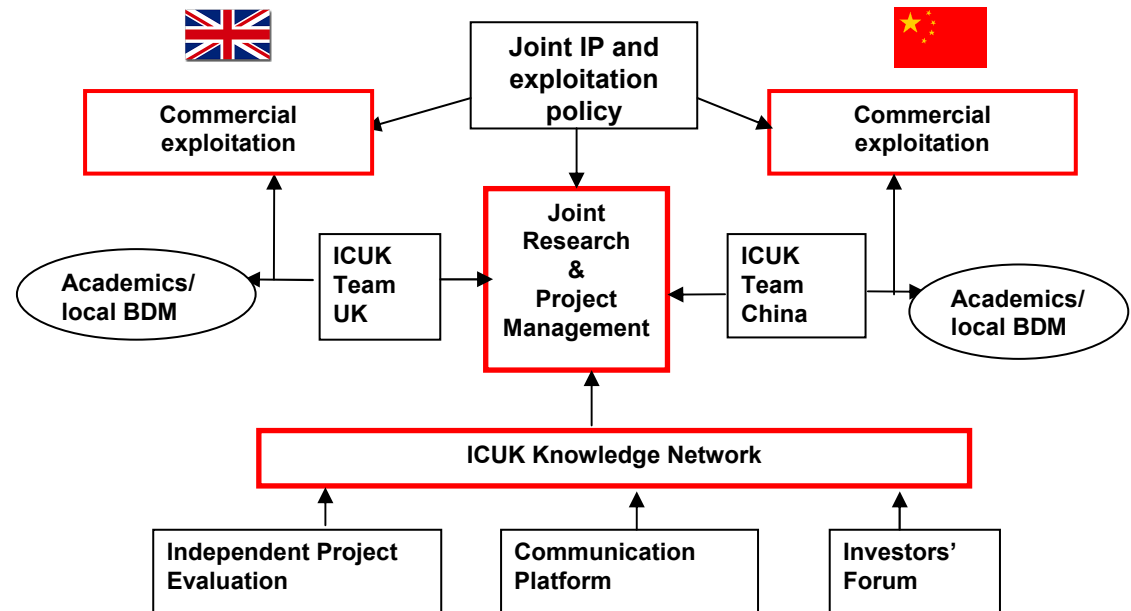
Joint IP and exploitation policy

Commercial exploitation

Commercial exploitation

Joint Research & Project Management

ICUK Team UK

ICUK Team China

Academics/ local BDM

Academics/ local BDM

ICUK Knowledge Network

Independent Project Evaluation

Communication Platform

Investors' Forum